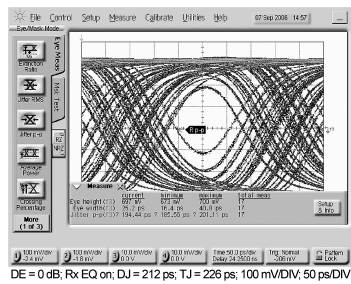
File Control Setup Measure Calibrate Utilities Help 07 Sep 2006 14:57

Eye/Mask Mode

Extinction Ratio

Jitter RMS

Jitter p-p

Average Power

Crossing Percentage

More (1 of 3)

Eye Meas

Mask Test

Measure

current minimum maximum total meas
Eye height(3) 697 mV 673 mV 700 mV 17
Eye width(3) 75.2 ps 16.4 ps 41.8 ps 17
Jitter p-p(3) 194.44 ps ? 185.56 ps ? 201.11 ps 17

Setup & Info

100 mV/div -4.8 mV
100 mV/div -1.8 mV
10.0 mV/div 0.0 V
30.0 mV/div 0.0 V
Time 50.0 ps/div Delay 24.2930 ns
Trig Normal -208 mV
Pattern Lock

DE = 0 dB; Rx EQ on; DJ = 212 ps; TJ = 226 ps; 100 mV/DIV; 50 ps/DIV